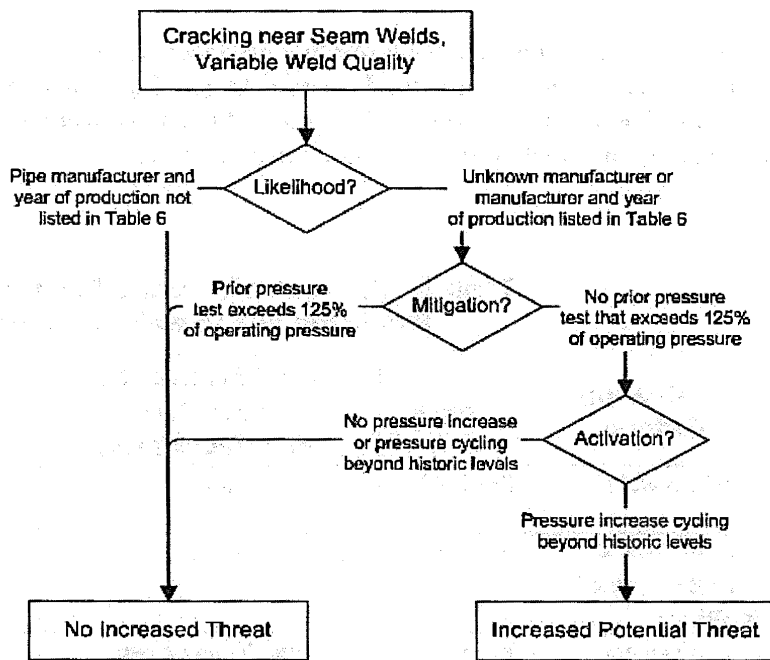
Cracking near Seam Welds, Variable Weld Quality

Pipe manufacturer and year of production not listed in Table 6

Likelihood?

Unknown manufacturer or manufacturer and year of production listed in Table 6

Prior pressure test exceeds 125% of operating pressure

Mitigation?

No prior pressure test that exceeds 125% of operating pressure

No pressure increase or pressure cycling beyond historic levels

Activation?

Pressure increase cycling beyond historic levels

No Increased Threat

Increased Potential Threat